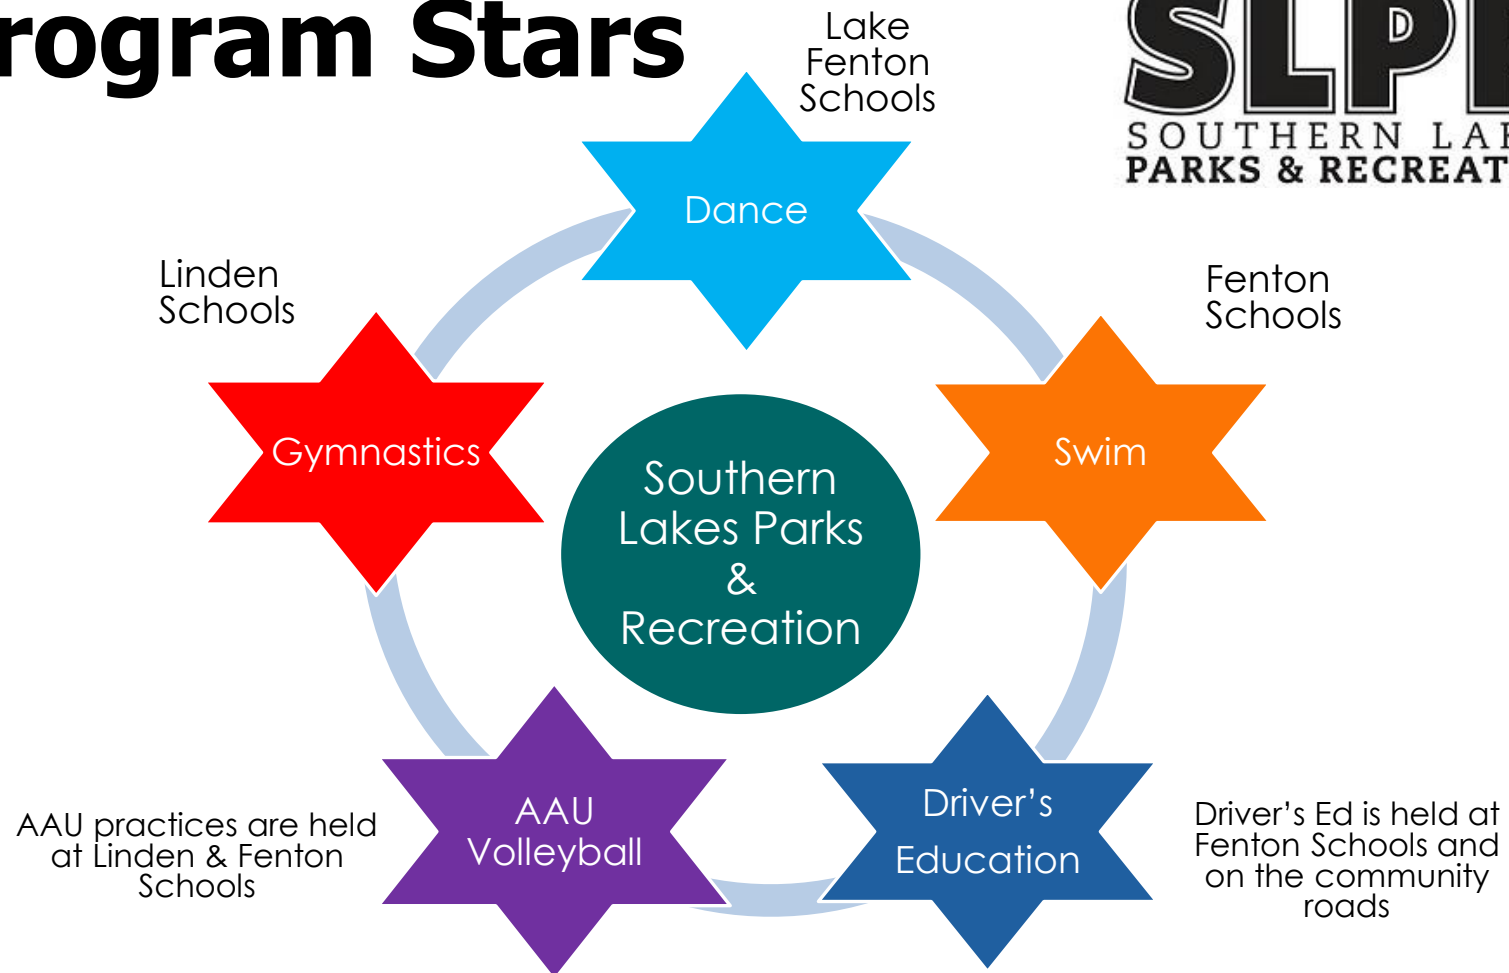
rogram Stars

SLPI
SOUTHERN LA
PARKS & RECREAT

Lake Fenton Schools

Dance

Linden Schools

Fenton Schools

Gymnastics

Southern Lakes Parks & Recreation

Swim

AAU Volleyball

Driver's Education

AAU practices are held at Linden & Fenton Schools

Driver's Ed is held at Fenton Schools and on the community roads